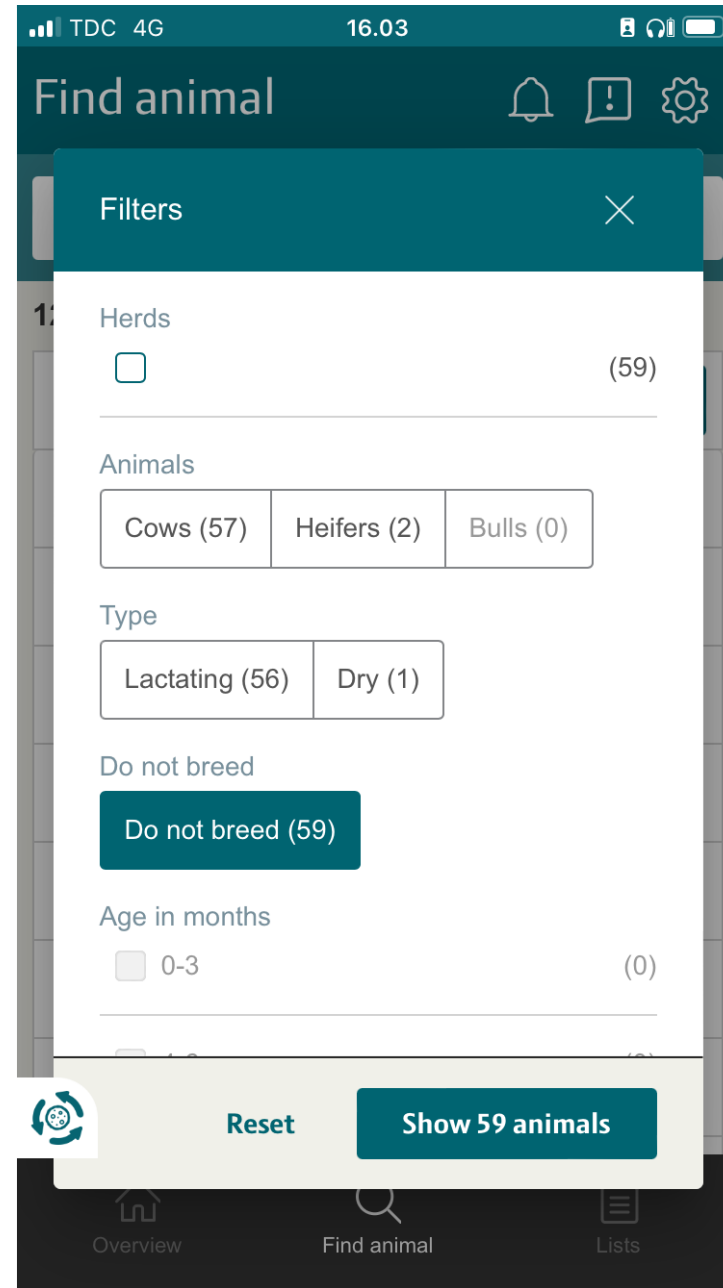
TDC 4G 16.03

Find animal

Filters

Herds

(59)

Animals

Cows (57) Heifers (2) Bulls (0)

Type

Lactating (56) Dry (1)

Do not breed

Do not breed (59)

Age in months

0-3 (0)

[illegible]

Reset Show 59 animals

Overview Find animal Lists